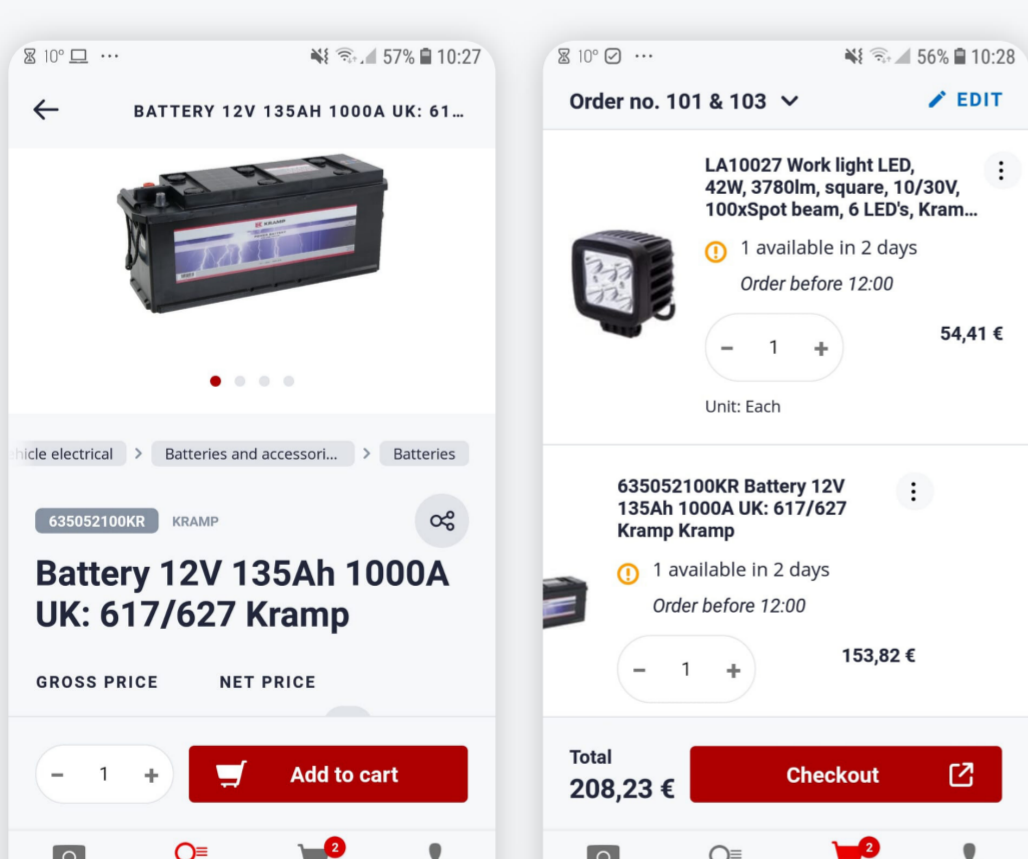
10° ··· 57% 10:27

BATTERY 12V 135AH 1000A UK: 61...

KRAMP

icle electrical > Batteries and accessori... > Batteries

635052100KR KRAMP

Battery 12V 135Ah 1000A UK: 617/627 Kramp

GROSS PRICE NET PRICE

− 1 +

Add to cart

2

10° ··· 56% 10:28

Order no. 101 & 103

EDIT

LA10027 Work light LED, 42W, 3780lm, square, 10/30V, 100xSpot beam, 6 LED's, Kram...

1 available in 2 days

Order before 12:00

− 1 +

54,41 €

Unit: Each

635052100KR Battery 12V 135Ah 1000A UK: 617/627 Kramp Kramp

1 available in 2 days

Order before 12:00

− 1 +

153,82 €

Total

208,23 €

Checkout

2